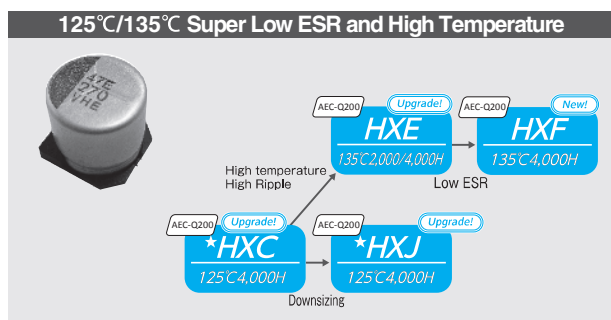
125℃/135℃ Super Low ESR and High Temperature

ATE
270
VHE

AEC-Q200 Upgrade!
HXE
135℃2,000/4,000H

AEC-Q200 New!
HXF
135℃4,000H

High temperature
High Ripple

Low ESR

AEC-Q200 Upgrade!
★HXC
125℃4,000H

AEC-Q200 Upgrade!
★HXJ
125℃4,000H

Downsizing